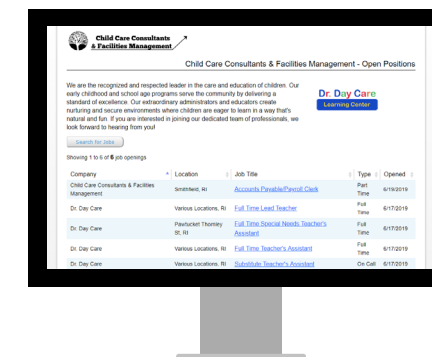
Child Care Consultants & Facilities Management

Child Care Consultants & Facilities Management - Open Positions

We are the recognized and respected leader in the care and education of children. Our early childhood and school age programs serve the community by delivering a standard of excellence. Our extraordinary administrators and educators create nurturing and secure environments where children are eager to learn in a way that's natural and fun. If you are interested in joining our dedicated team of professionals, we look forward to hearing from you!

Dr. Day Care
Learning Center

Search for Jobs

Showing 1 to 6 of 6 job openings

| Company | Location | Job Title | Type | Opened |
|---|---|---|---|---|
| Child Care Consultants & Facilities Management | Smithfield, RI | Accounts Payable/Payroll Clerk | Part Time | 6/19/2019 |
| Dr. Day Care | Various Locations, RI | Full Time Lead Teacher | Full Time | 6/17/2019 |
| Dr. Day Care | Pawtucket Thornley St, RI | Full Time Special Needs Teacher's Assistant | Full Time | 6/17/2019 |
| Dr. Day Care | Various Locations, RI | Full Time Teacher's Assistant | Full Time | 6/17/2019 |
| Dr. Day Care | Various Locations, RI | Substitute Teacher's Assistant | On Call | 6/17/2019 |